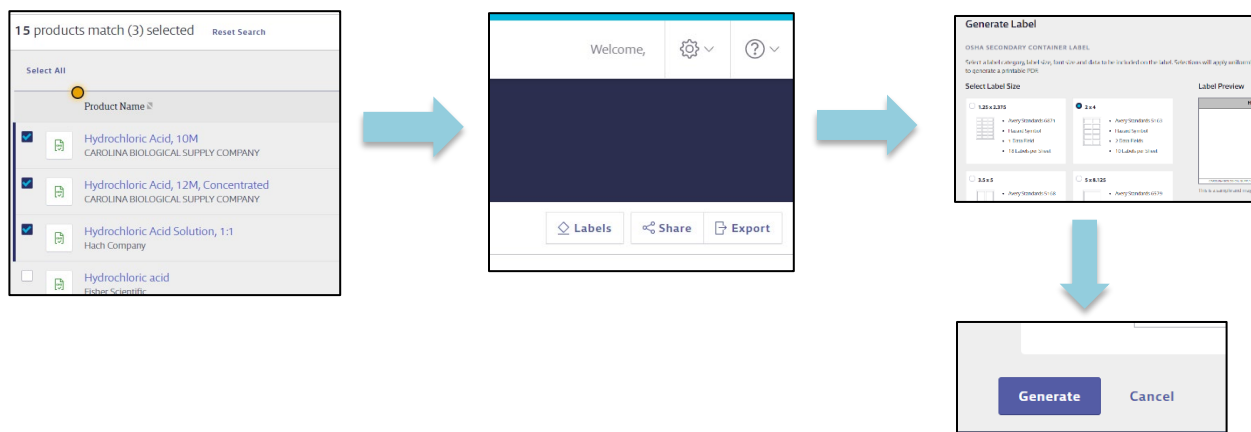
15 products match (3) selected Reset Search

Select All

Product Name

Hydrochloric Acid, 10M
CAROLINA BIOLOGICAL SUPPLY COMPANY

Hydrochloric Acid, 12M, Concentrated
CAROLINA BIOLOGICAL SUPPLY COMPANY

Hydrochloric Acid Solution, 1:1
Hach Company

Hydrochloric acid
Fisher Scientific

Welcome,

Labels Share Export

Generate Label

OSHA SECONDARY CONTAINER LABEL

Select a label category, label size, font size and data to be included on the label. Selections will apply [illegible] to generate a printable PDF.

Select Label Size

1.25 x 2.375
• Avery Standard: 6871
• Flauro: Sem:Gel
• 1 Data Field
• 10 Labels per Sheet

2 x 4
• Avery Standard: 5163
• Flauro: Sem:Gel
• 2 Data Fields
• 10 Labels per Sheet

3.5 x 5
• Avery Standard: 5168

5 x 8.125
• Avery Standard: 6579

Label Preview

Generate Cancel